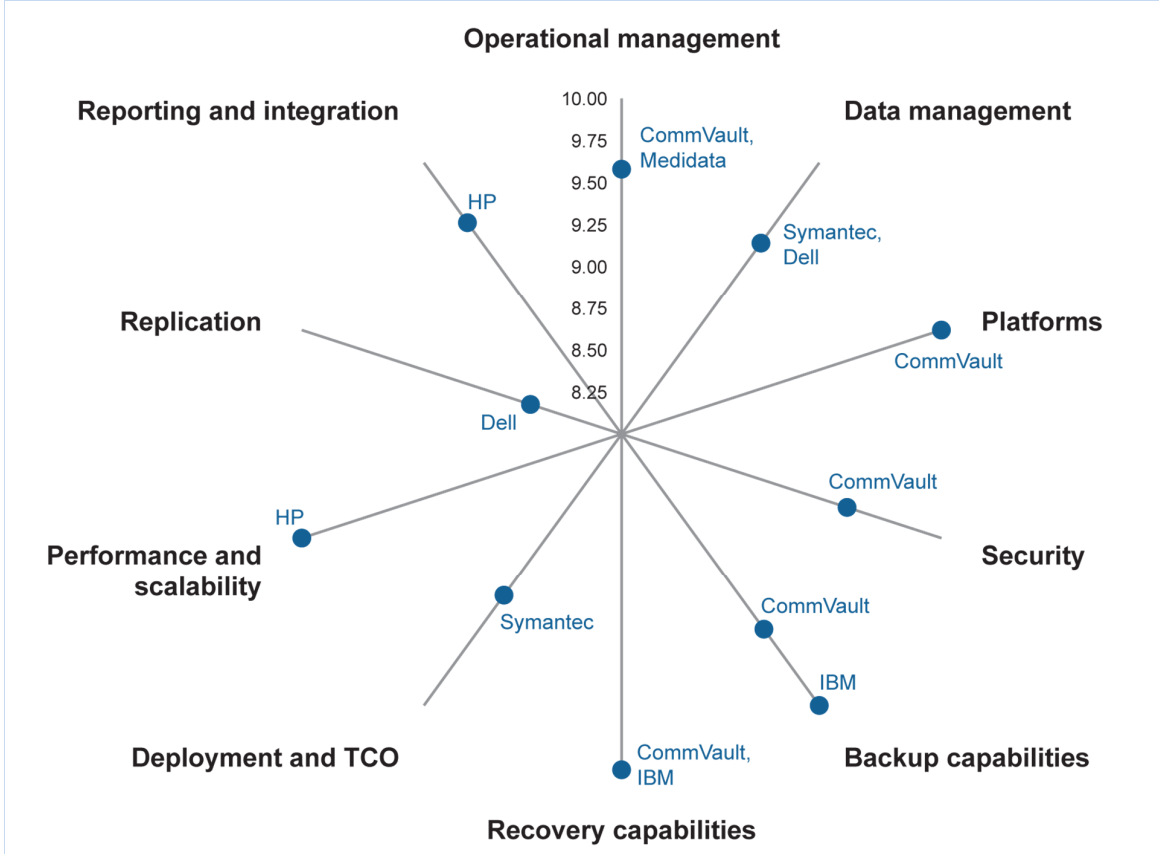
Operational management

Reporting and integration

Data management

10.00
9.75
9.50
9.25
9.00
8.75
8.50
8.25

CommVault, Medidata

HP

Symantec, Dell

Replication

Platforms

CommVault

Dell

CommVault

HP

Performance and scalability

Security

Symantec

CommVault

IBM

Deployment and TCO

CommVault, IBM

Backup capabilities

Recovery capabilities